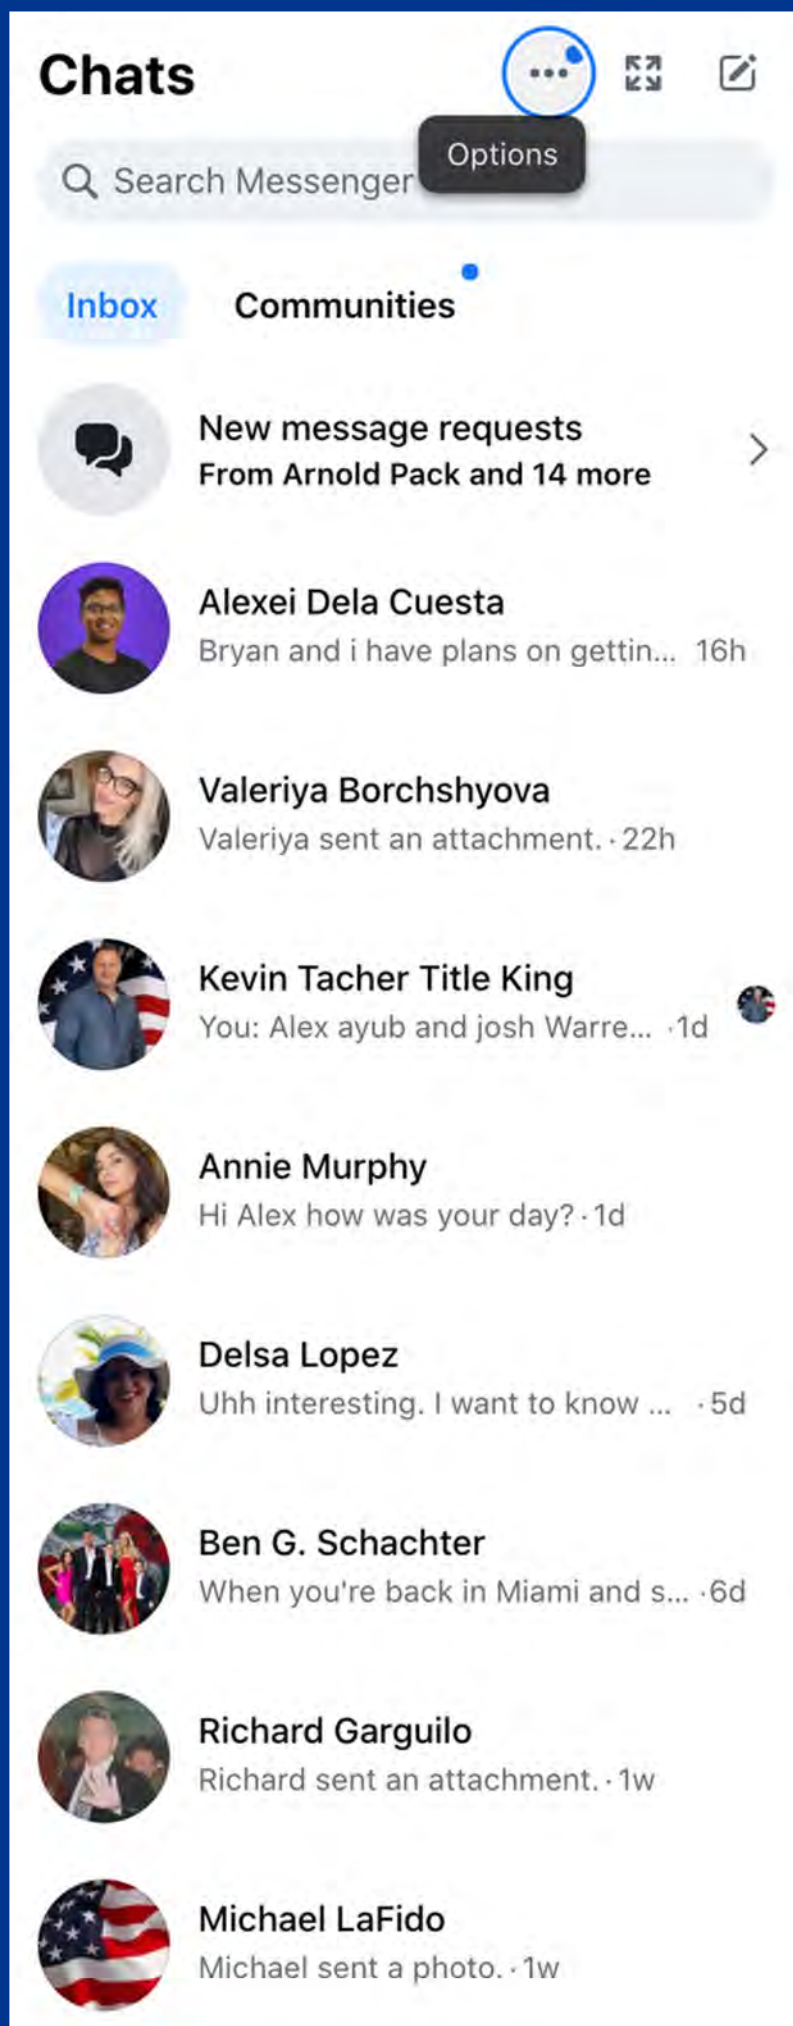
Chats

Options

Search Messenger

Inbox

Communities

New message requests
From Arnold Pack and 14 more

Alexei Dela Cuesta
Bryan and i have plans on gettin... 16h

Valeriya Borchshyova
Valeriya sent an attachment. · 22h

Kevin Tacher Title King
You: Alex ayub and josh Warre... ·1d

Annie Murphy
Hi Alex how was your day? · 1d

Delsa Lopez
Uhh interesting. I want to know ... · 5d

Ben G. Schachter
When you're back in Miami and s... ·6d

Richard Garguilo
Richard sent an attachment. · 1w

Michael LaFido
Michael sent a photo. · 1w